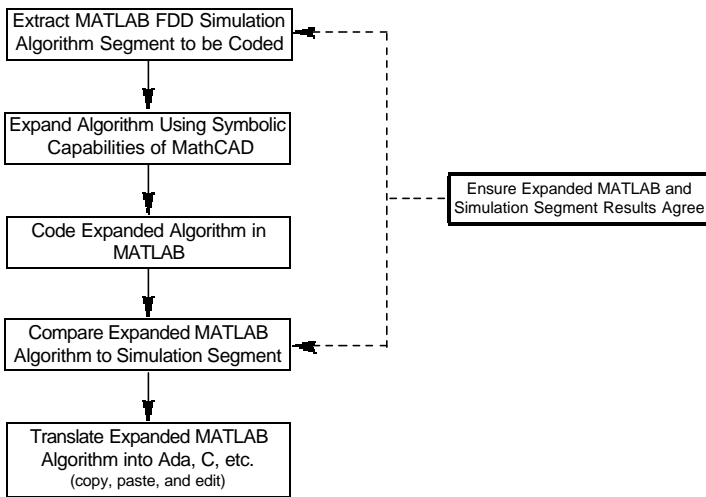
Extract MATLAB FDD Simulation Algorithm Segment to be Coded

Expand Algorithm Using Symbolic Capabilities of MathCAD

Code Expanded Algorithm in MATLAB

Compare Expanded MATLAB Algorithm to Simulation Segment

Translate Expanded MATLAB Algorithm into Ada, C, etc. (copy, paste, and edit)

Ensure Expanded MATLAB and Simulation Segment Results Agree